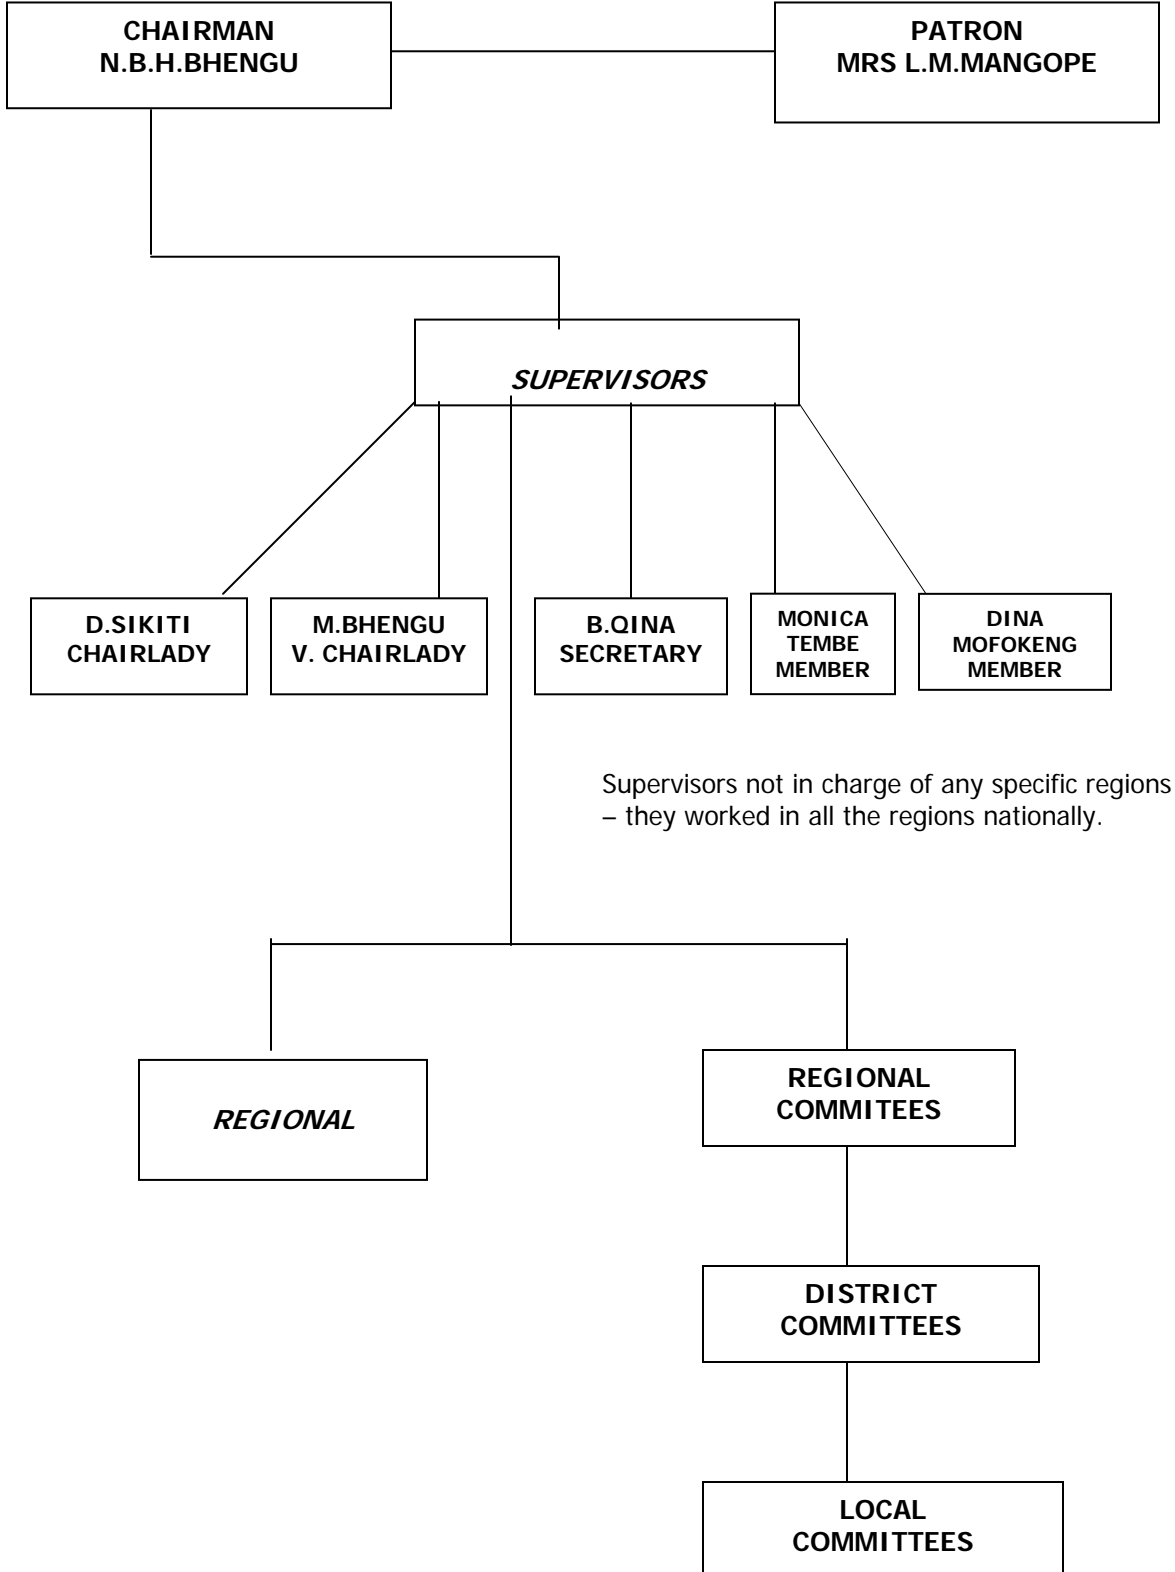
CHAIRMAN
N.B.H.BHENGU

PATRON
MRS L.M.MANGOPE

SUPERVISORS

D.SIKITI
CHAIRLADY

M.BHENGU
V. CHAIRLADY

B.QINA
SECRETARY

MONICA
TEMBE
MEMBER

DINA
MOFOKENG
MEMBER

Supervisors not in charge of any specific regions – they worked in all the regions nationally.

REGIONAL

REGIONAL
COMMITEES

DISTRICT
COMMITTEES

LOCAL
COMMITTEES